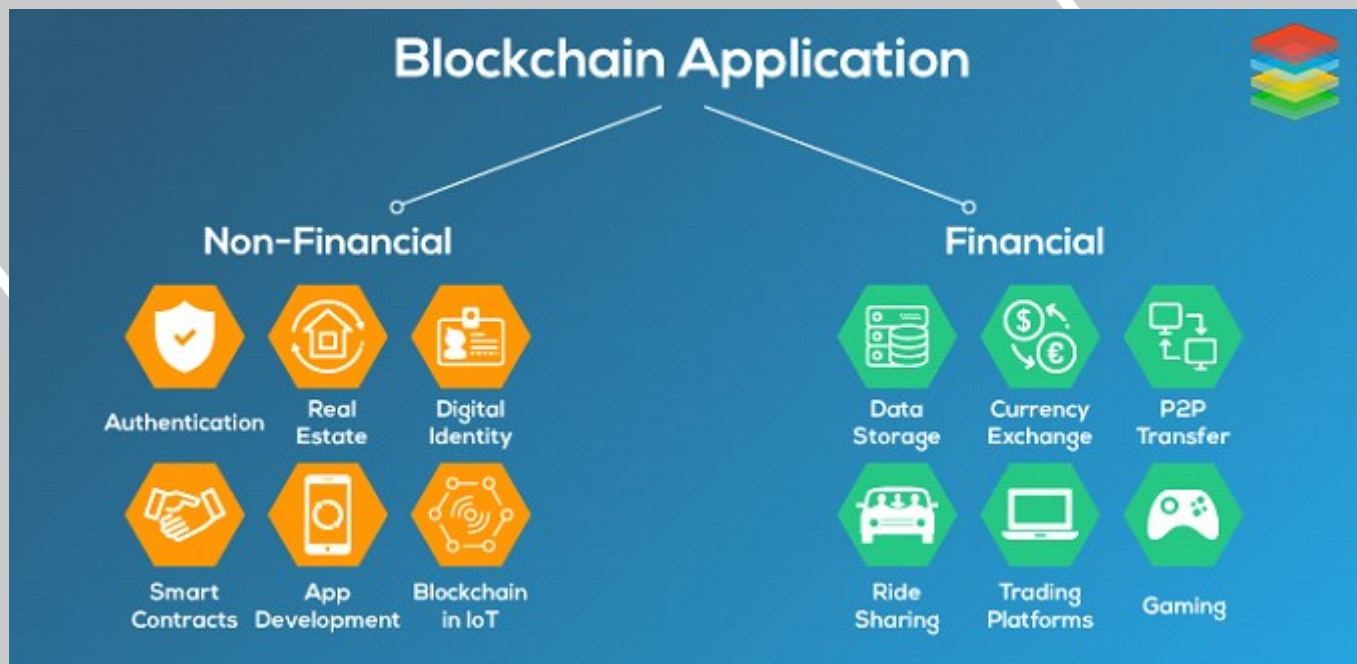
Blockchain Application

Non-Financial

Authentication

Real Estate

Digital Identity

Smart Contracts

App Development

Blockchain in IoT

Financial

Data Storage

Currency Exchange

P2P Transfer

Ride Sharing

Trading Platforms

Gaming